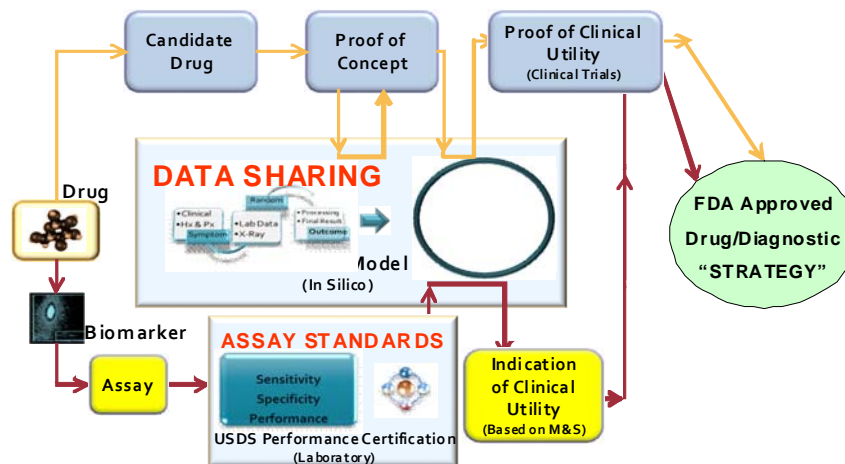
Candidate Drug

Proof of Concept

Proof of Clinical Utility
(Clinical Trials)

DATA SHARING

•Clinical •Hx & Px Symptom

Random

•Lab Data •X-Ray

•Processing •Final Result Outcome

Model
(In Silico)

Drug

FDA Approved Drug/Diagnostic "STRATEGY"

Biomarker

ASSAY STANDARDS

Assay

Sensitivity
Specificity
Performance

USDS Performance Certification
(Laboratory)

Indication of Clinical Utility
(Based on M&S)